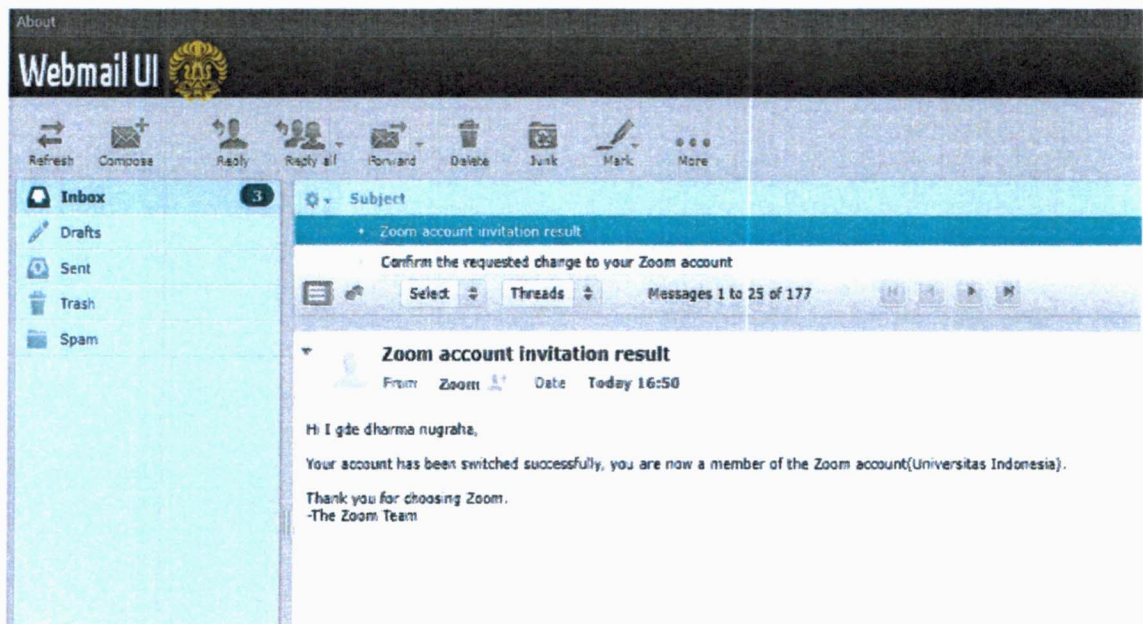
About

Webmail UI

Refresh Compose Reply Reply all Forward Delete Junk Mark More

Inbox 3
Drafts
Sent
Trash
Spam

Subject
Zoom account invitation result
Confirm the requested change to your Zoom account

Select Threads Messages 1 to 25 of 177

Zoom account invitation result
From Zoom Date Today 16:50

Hi I gde dharma nugraha,

Your account has been switched successfully, you are now a member of the Zoom account(Universitas Indonesia).

Thank you for choosing Zoom.
-The Zoom Team